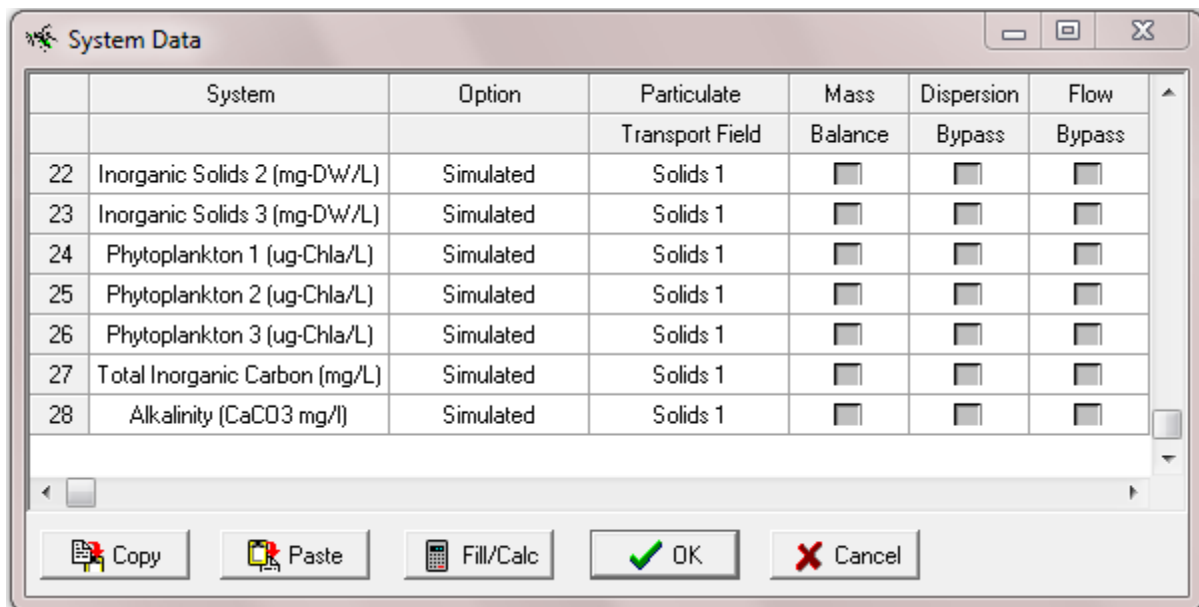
System Data

| | System | Option | Particulate Transport Field | Mass Balance | Dispersion Bypass | Flow Bypass |
|---|---|---|---|---|---|---|
| 22 | Inorganic Solids 2 (mg-DW/L) | Simulated | Solids 1 | | | |
| 23 | Inorganic Solids 3 (mg-DW/L) | Simulated | Solids 1 | | | |
| 24 | Phytoplankton 1 (ug-Chla/L) | Simulated | Solids 1 | | | |
| 25 | Phytoplankton 2 (ug-Chla/L) | Simulated | Solids 1 | | | |
| 26 | Phytoplankton 3 (ug-Chla/L) | Simulated | Solids 1 | | | |
| 27 | Total Inorganic Carbon (mg/L) | Simulated | Solids 1 | | | |
| 28 | Alkalinity (CaCO3 mg/l) | Simulated | Solids 1 | | | |

Copy Paste Fill/Calc OK Cancel